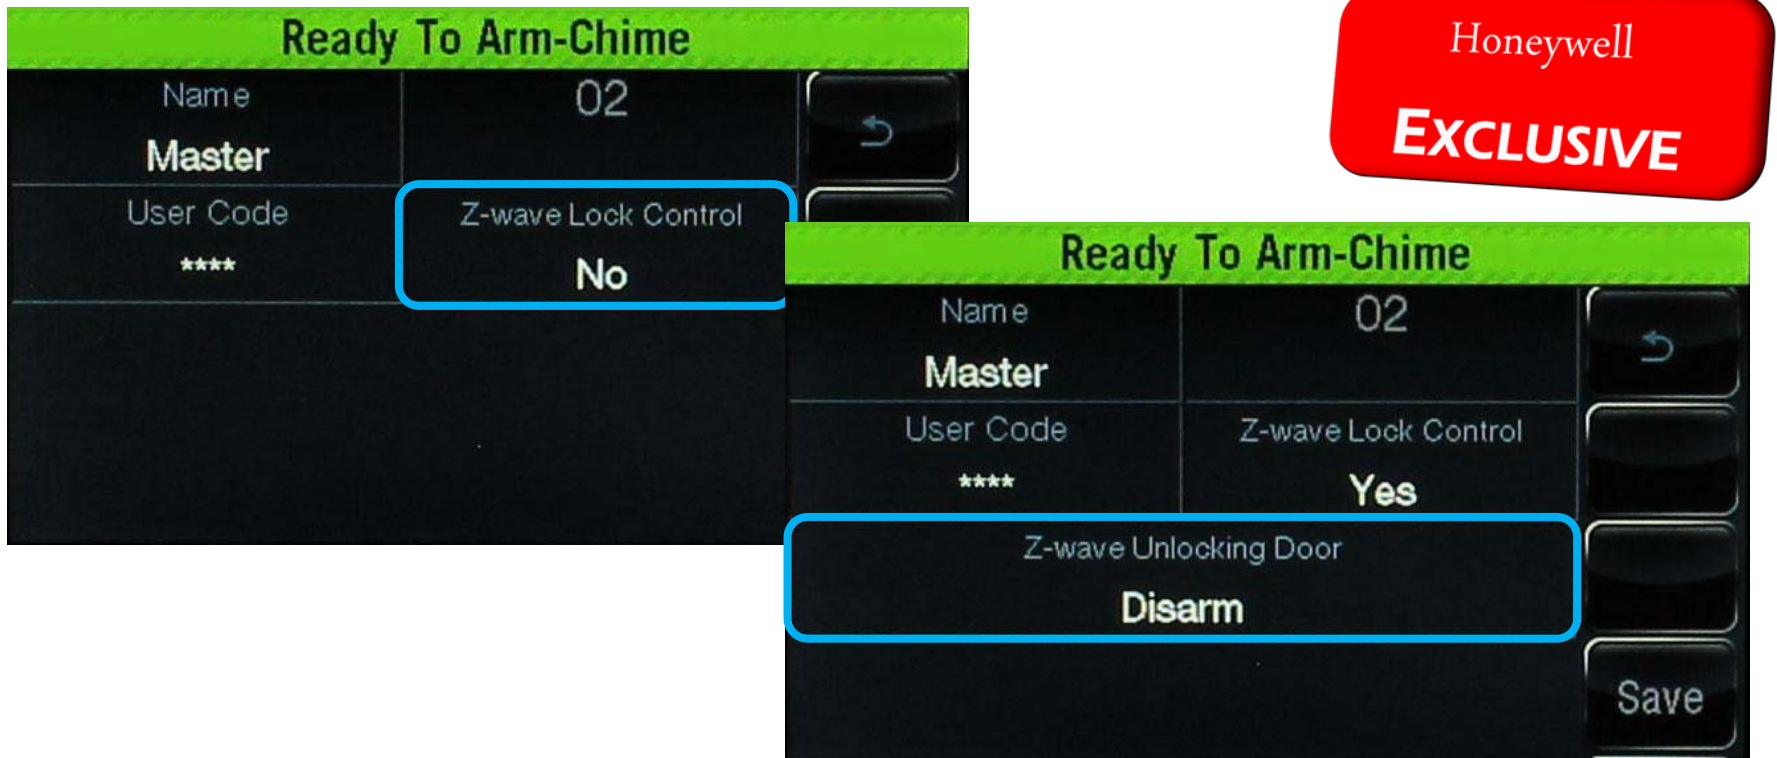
Ready To Arm-Chime

Name
Master

02

User Code
****

Z-wave Lock Control
No

Honeywell
EXCLUSIVE

Ready To Arm-Chime

Name
Master

02

User Code
****

Z-wave Lock Control
Yes

Z-wave Unlocking Door
Disarm

Save